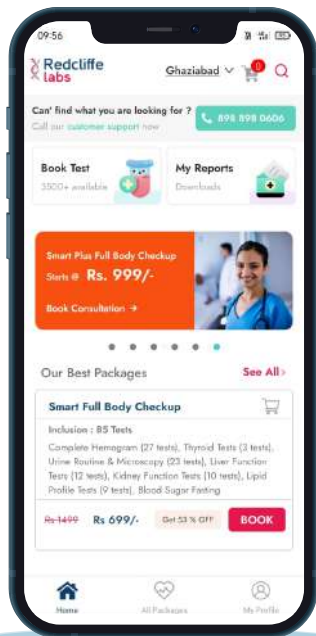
09:56

Redcliffe labs

Ghaziabad

0

Can' find what you are looking for ?
Call our customer support now

898 898 0606

Book Test
3500+ available

My Reports
Downloads

Smart Plus Full Body Checkup
Starts @ Rs. 999/-

Book Consultation →

Our Best Packages

See All

Smart Full Body Checkup

Inclusion : 85 Tests

Complete Hemogram (27 tests), Thyroid Tests (3 tests), Urine Routine & Microscopy (23 tests), Liver Function Tests (12 tests), Kidney Function Tests (10 tests), Lipid Profile Tests (9 tests), Blood Sugar Fasting

Rs 1499 Rs 699/-

Get 53 % OFF

BOOK

Home

All Packages

My Profile